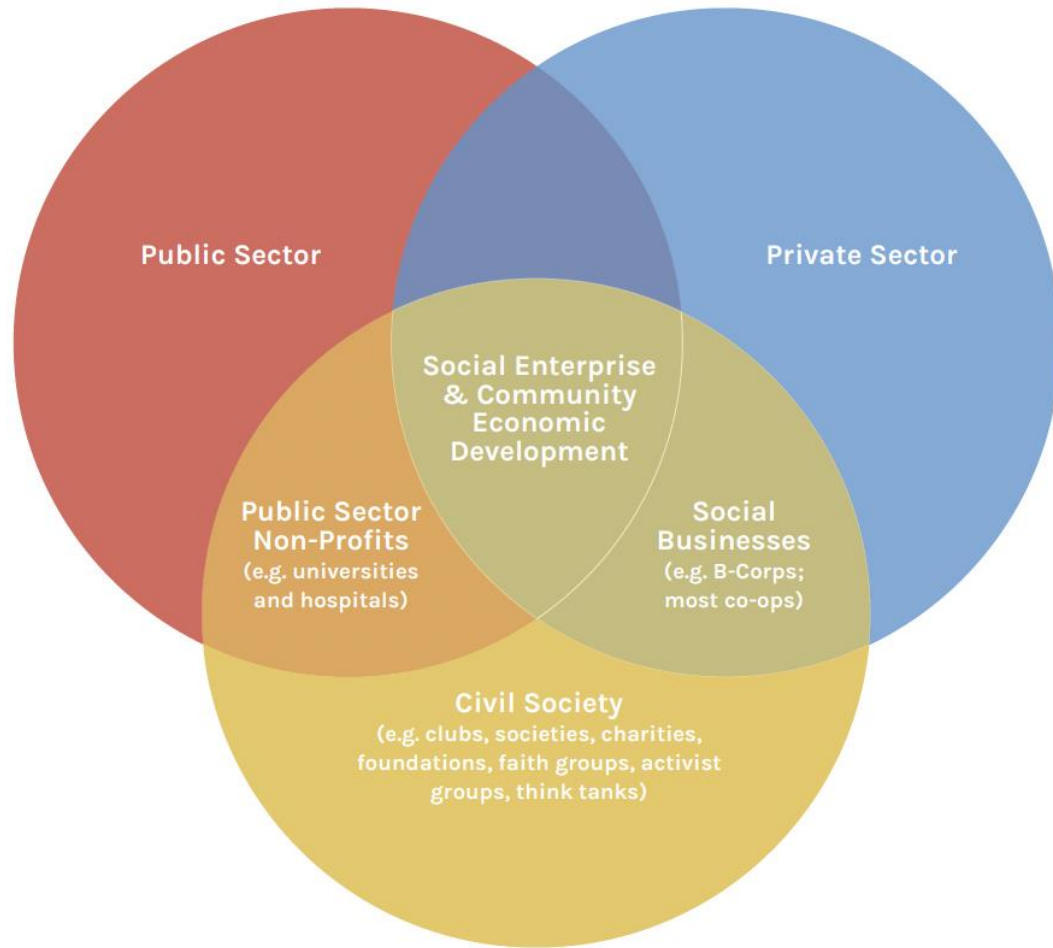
Public Sector

Private Sector

Social Enterprise & Community Economic Development

Public Sector Non-Profits
(e.g. universities and hospitals)

Social Businesses
(e.g. B-Corps; most co-ops)

Civil Society
(e.g. clubs, societies, charities, foundations, faith groups, activist groups, think tanks)